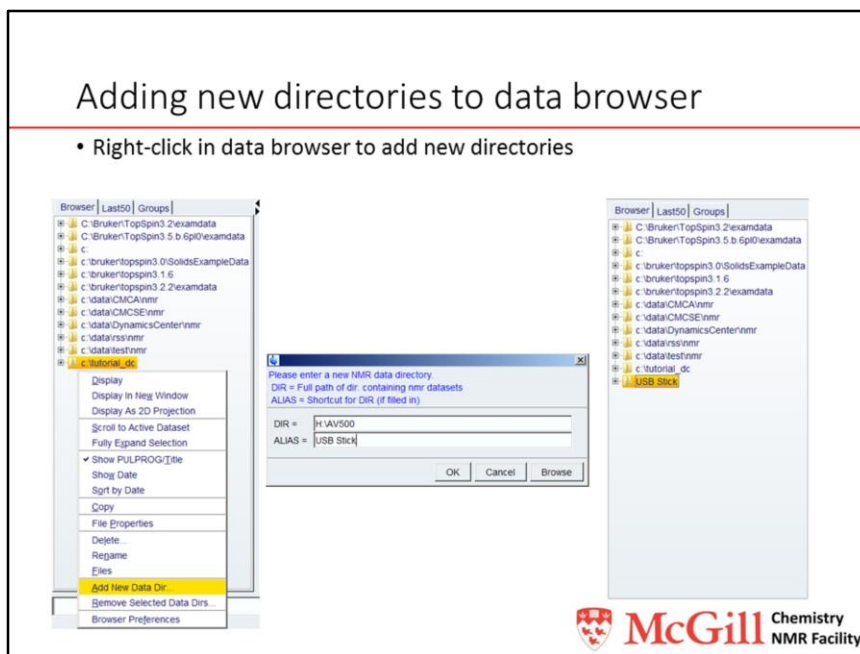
Adding new directories to data browser

• Right-click in data browser to add new directories

Browser | Last50 | Groups

C:\Bruker\TopSpin3.2\examdata
C:\Bruker\TopSpin3.5.b.6pl0\examdata
c:
c:\bruker\topspin3.0\SolidsExampleData
c:\bruker\topspin3.1.6
c:\bruker\topspin3.2.2\examdata
c:\data\CMCA\nmr
c:\data\CMCSE\nmr
c:\data\DynamicsCenter\nmr
c:\data\rss\nmr
c:\data\test\nmr
c:\tutorial_dc

Display
Display In New Window
Display As 2D Projection
Scroll to Active Dataset
Fully Expand Selection
Show PULPROG/Title
Show Date
Sort by Date
Copy
File Properties
Delete...
Rename
Files
Add New Data Dir...
Remove Selected Data Dirs...
Browser Preferences

Please enter a new NMR data directory.
DIR = Full path of dir. containing nmr datasets
ALIAS = Shortcut for DIR (if filled in)

DIR = H:\AV500
ALIAS = USB Stick

OK | Cancel | Browse

Browser | Last50 | Groups

C:\Bruker\TopSpin3.2\examdata
C:\Bruker\TopSpin3.5.b.6pl0\examdata
c:
c:\bruker\topspin3.0\SolidsExampleData
c:\bruker\topspin3.1.6
c:\bruker\topspin3.2.2\examdata
c:\data\CMCA\nmr
c:\data\CMCSE\nmr
c:\data\DynamicsCenter\nmr
c:\data\rss\nmr
c:\data\test\nmr
c:\tutorial_dc
USB Stick

McGill Chemistry NMR Facility